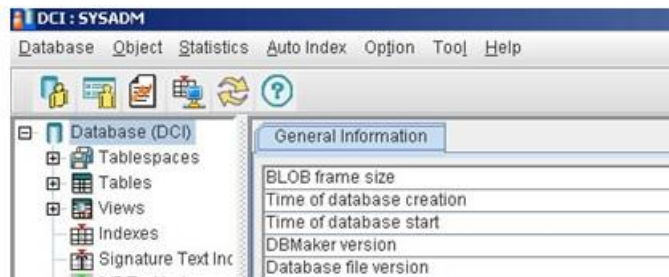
DCI : SYSADM

Database Object Statistics Auto Index Option Tool Help

Database (DCI)
Tablespaces
Tables
Views
Indexes
Signature Text Inc

General Information

BLOB frame size
Time of database creation
Time of database start
DBMaker version
Database file version